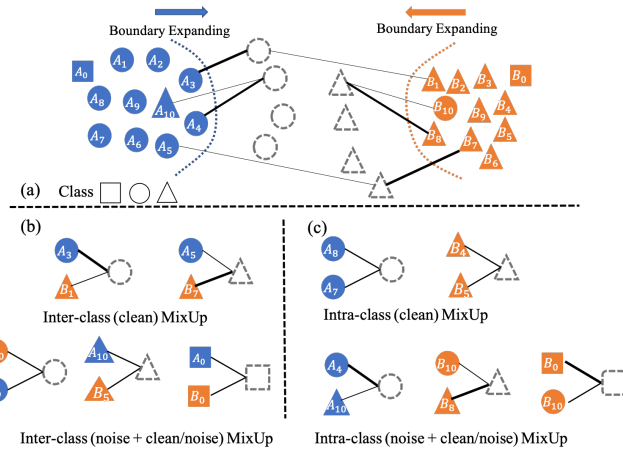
Boundary Expanding

Boundary Expanding

$A_0$ $A_1$ $A_2$ $A_3$ $A_8$ $A_9$ $A_{10}$ $A_4$ $A_7$ $A_6$ $A_5$

$B_1$ $B_2$ $B_3$ $B_0$ $B_{10}$ $B_4$ $B_9$ $B_5$ $B_8$ $B_7$ $B_6$

(a) Class

(b)

$A_3$ $B_1$ $A_5$ $B_7$

Inter-class (clean) MixUp

$A_{10}$ $B_5$ $A_0$ $B_0$

Inter-class (noise + clean/noise) MixUp

(c)

$A_8$ $A_7$ $B_4$ $B_5$

Intra-class (clean) MixUp

$A_4$ $A_{10}$ $B_{10}$ $B_8$ $B_0$ $B_{10}$

Intra-class (noise + clean/noise) MixUp